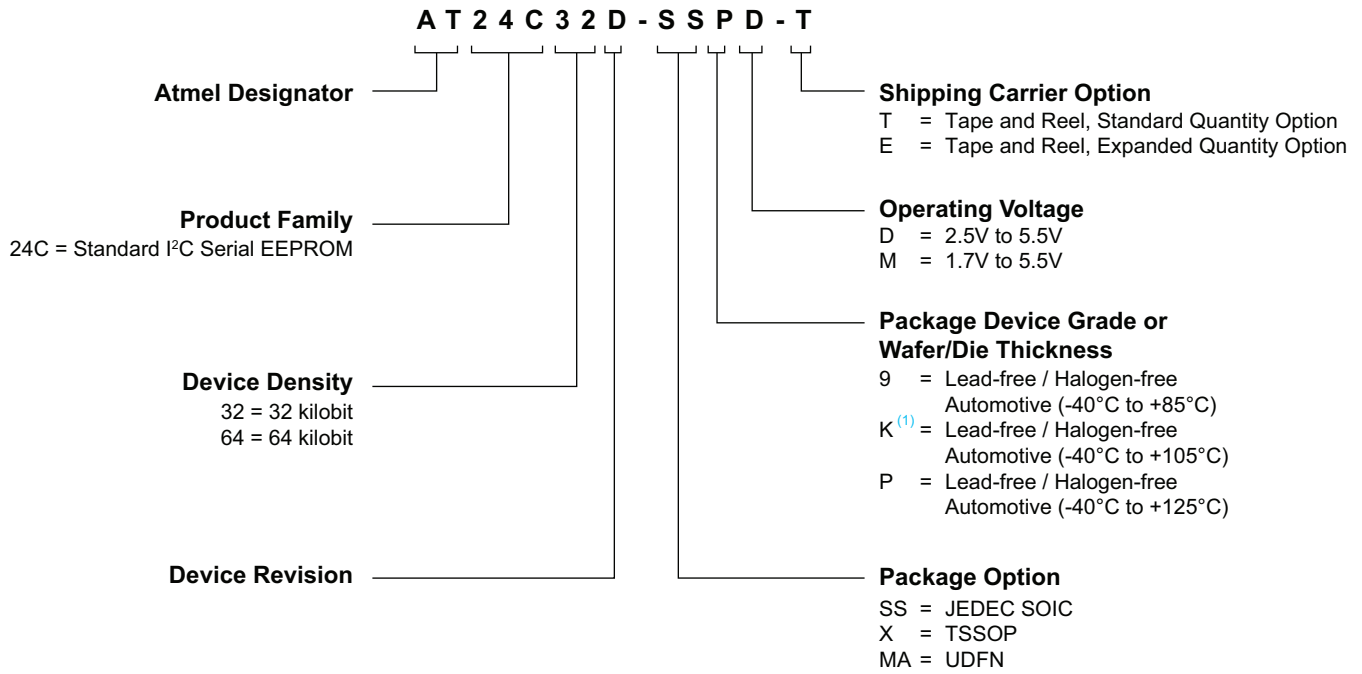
A T 2 4 C 3 2 D - S S P D - T

Atmel Designator

Product Family
24C = Standard I$^2$C Serial EEPROM

Device Density
32 = 32 kilobit
64 = 64 kilobit

Device Revision

Shipping Carrier Option
T = Tape and Reel, Standard Quantity Option
E = Tape and Reel, Expanded Quantity Option

Operating Voltage
D = 2.5V to 5.5V
M = 1.7V to 5.5V

Package Device Grade or Wafer/Die Thickness
9 = Lead-free / Halogen-free Automotive (-40°C to +85°C)
K$^{(1)}$ = Lead-free / Halogen-free Automotive (-40°C to +105°C)
P = Lead-free / Halogen-free Automotive (-40°C to +125°C)

Package Option
SS = JEDEC SOIC
X = TSSOP
MA = UDFN